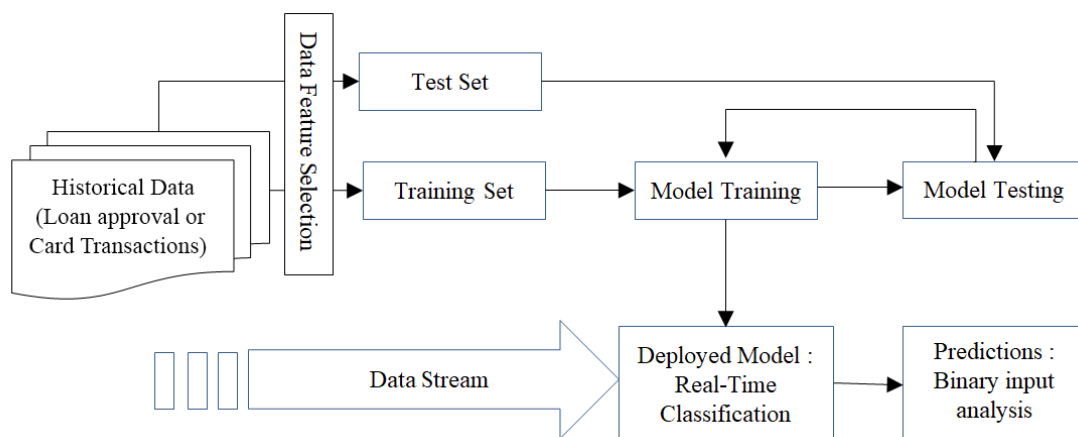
Historical Data (Loan approval or Card Transactions)

Data Feature Selection

Test Set

Training Set

Model Training

Model Testing

Data Stream

Deployed Model : Real-Time Classification

Predictions : Binary input analysis